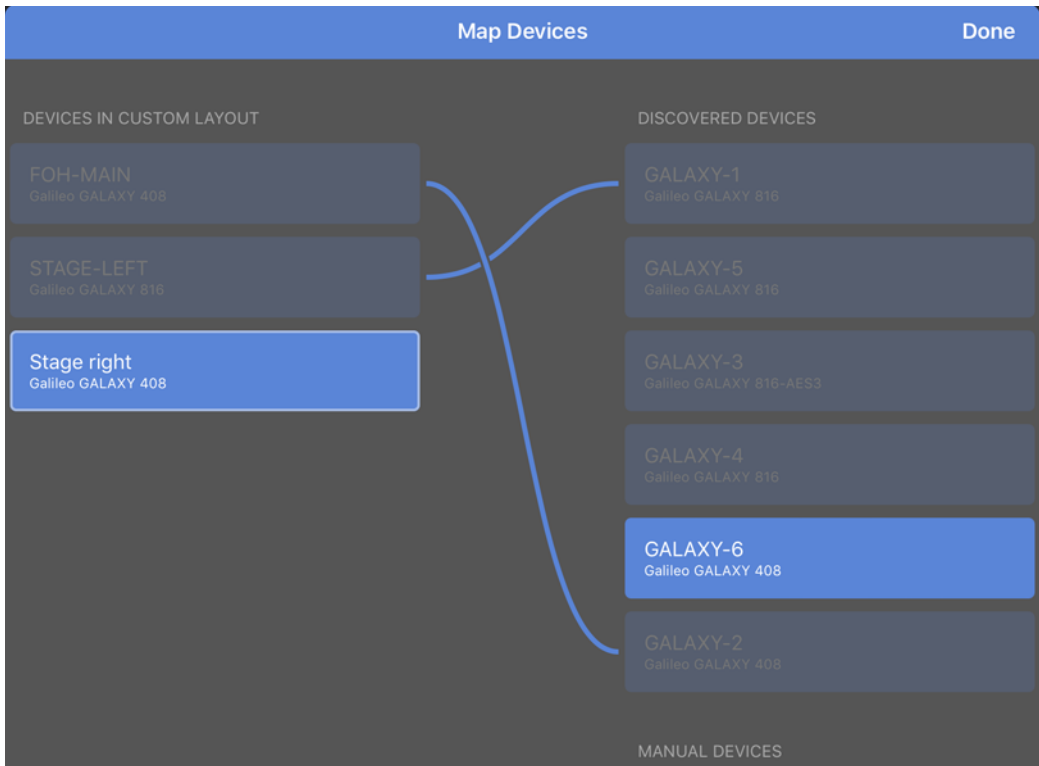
Map Devices

Done

DEVICES IN CUSTOM LAYOUT

FOH-MAIN
Galileo GALAXY 408

STAGE-LEFT
Galileo GALAXY 816

Stage right
Galileo GALAXY 408

DISCOVERED DEVICES

GALAXY-1
Galileo GALAXY 816

GALAXY-5
Galileo GALAXY 816

GALAXY-3
Galileo GALAXY 816-AES3

GALAXY-4
Galileo GALAXY 816

GALAXY-6
Galileo GALAXY 408

GALAXY-2
Galileo GALAXY 408

MANUAL DEVICES